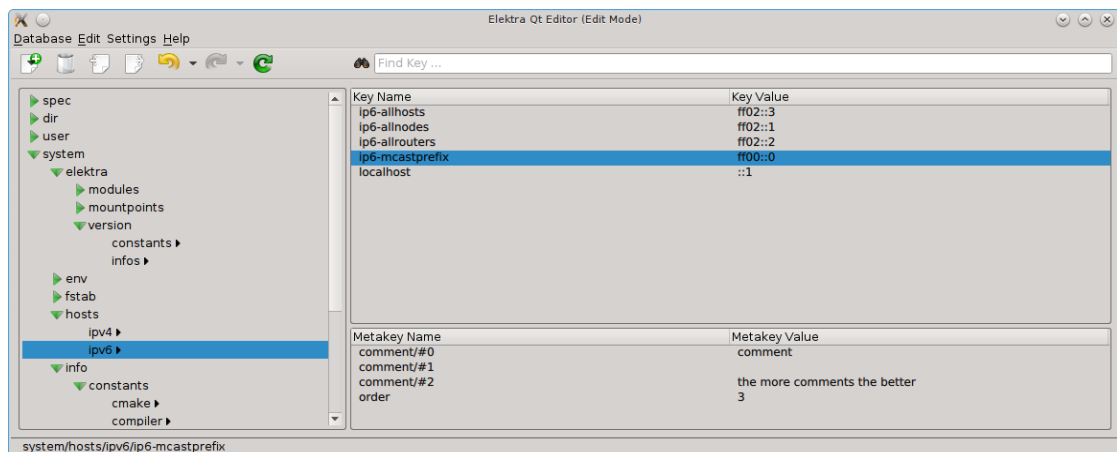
Elektra Qt Editor (Edit Mode)

Database Edit Settings Help

Find Key ...

spec
dir
user
system
elektra
modules
mountpoints
version
constants
infos
env
fstab
hosts
ipv4
ipv6
info
constants
cmake
compiler

| Key Name | Key Value |
|---|---|
| ip6-allhosts | ff02::3 |
| ip6-allnodes | ff02::1 |
| ip6-allrouters | ff02::2 |
| ip6-mcastprefix | ff00::0 |
| localhost | ::1 |

| Metakey Name | Metakey Value |
|---|---|
| comment/#0 | comment |
| comment/#1 | |
| comment/#2 | the more comments the better |
| order | 3 |

system/hosts/ipv6/ip6-mcastprefix